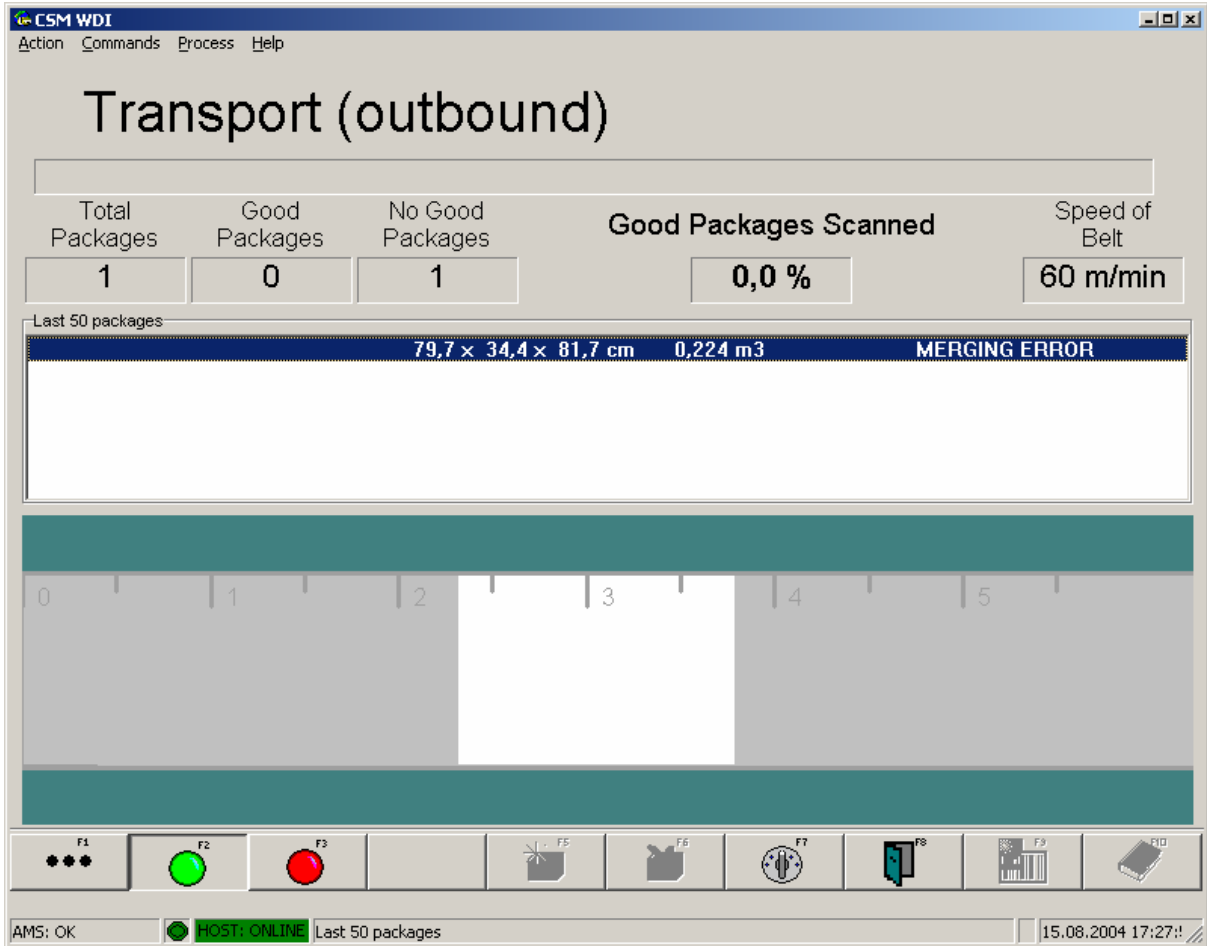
CSM WDI

Action Commands Process Help

Transport (outbound)

| Total Packages | Good Packages | No Good Packages | Good Packages Scanned | Speed of Belt |
|---|---|---|---|---|
| 1 | 0 | 1 | 0,0 % | 60 m/min |

Last 50 packages

79,7 × 34,4 × 81,7 cm 0,224 m3 MERGING ERROR

0 1 2 3 4 5

F1 F2 F3 F5 F6 F7 F8 F9 F10

AMS: OK HOST: ONLINE Last 50 packages 15.08.2004 17:27:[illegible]